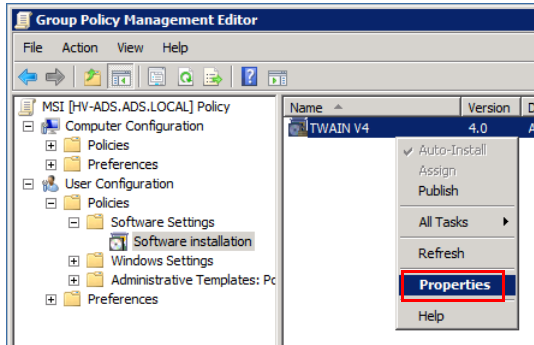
Group Policy Management Editor

File Action View Help

MSI [HV-ADS.ADS.LOCAL] Policy
Computer Configuration
Policies
Preferences
User Configuration
Policies
Software Settings
Software installation
Windows Settings
Administrative Templates: Po
Preferences

| Name | Version | D |
|---|---|---|
| TWAIN V4 | 4.0 | A |

Auto-Install
Assign
Publish
All Tasks
Refresh
Properties
Help